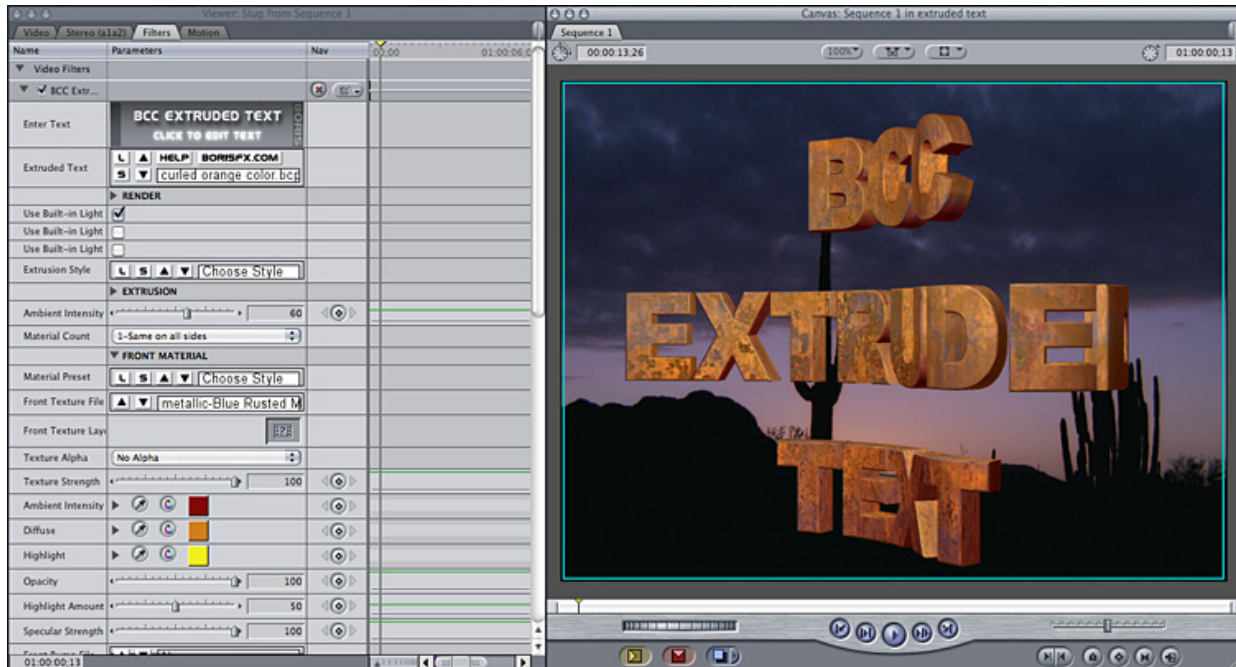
Viewer: Slug from Sequence 1

Video | Stereo (a1a2) | Filters | Motion

Name | Parameters | Nav | 00:00 | 01:00:06:0

▼ Video Filters

▼ ✓ BCC Extr...

Enter Text | BCC EXTRUDED TEXT CLICK TO EDIT TEXT

Extruded Text | L ▲ HELP BORISFX.COM S ▼ curled orange color.bc

▶ RENDER

Use Built-in Light ✓

Use Built-in Light

Use Built-in Light

Extrusion Style | L S ▲ ▼ Choose Style

▶ EXTRUSION

Ambient Intensity | 60

Material Count | 1-Same on all sides

▼ FRONT MATERIAL

Material Preset | L S ▲ ▼ Choose Style

Front Texture File | ▲ ▼ metallic-Blue Rusted M

Front Texture Lay

Texture Alpha | No Alpha

Texture Strength | 100

Ambient Intensity

Diffuse

Highlight

Opacity | 100

Highlight Amount | 50

Specular Strength | 100

01:00:00:13

Canvas: Sequence 1 in extruded text

Sequence 1

00:00:13;26

100%

01:00:00;13

BCC EXTRUDED TEXT